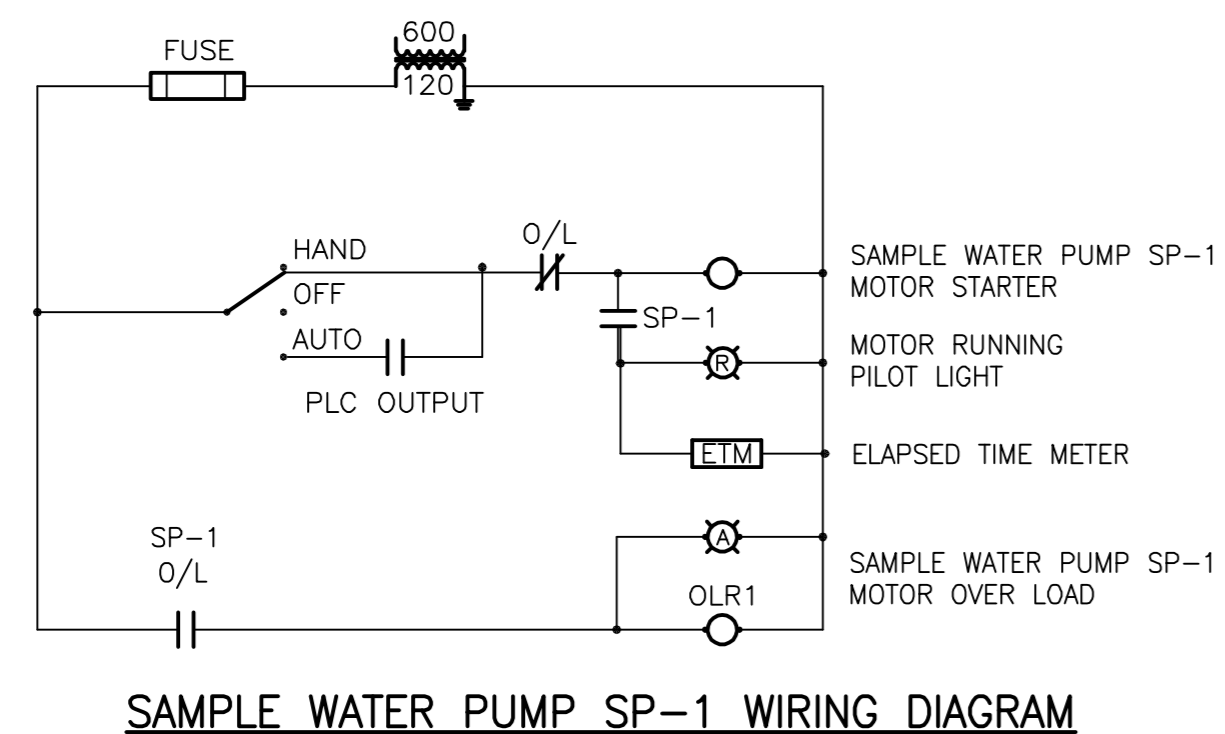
FUSE

600

120

HAND

OFF

AUTO

PLC OUTPUT

O/L

SP−1

R

ETM

SAMPLE WATER PUMP SP−1
MOTOR STARTER

MOTOR RUNNING
PILOT LIGHT

ELAPSED TIME METER

SP−1
O/L

A

OLR1

SAMPLE WATER PUMP SP−1
MOTOR OVER LOAD

SAMPLE WATER PUMP SP−1 WIRING DIAGRAM